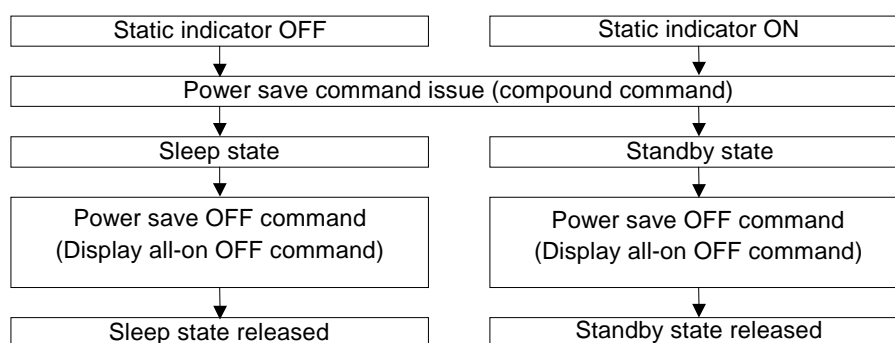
Static indicator OFF

Static indicator ON

Power save command issue (compound command)

Sleep state

Standby state

Power save OFF command
(Display all-on OFF command)

Power save OFF command
(Display all-on OFF command)

Sleep state released

Standby state released